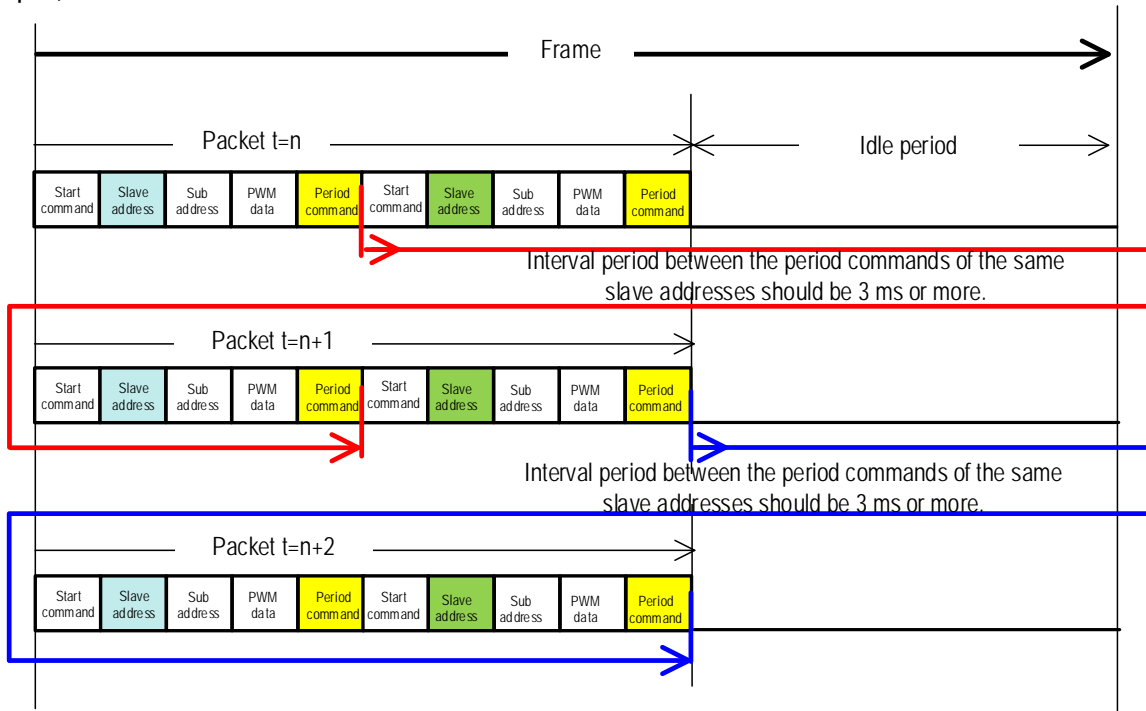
Frame

Packet t=n

Idle period

| Start command | Slave address | Sub address | PWM data | Period command | Start command | Slave address | Sub address | PWM data | Period command |
|---|---|---|---|---|---|---|---|---|---|

Interval period between the period commands of the same slave addresses should be 3 ms or more.

Packet t=n+1

| Start command | Slave address | Sub address | PWM data | Period command | Start command | Slave address | Sub address | PWM data | Period command |
|---|---|---|---|---|---|---|---|---|---|

Interval period between the period commands of the same slave addresses should be 3 ms or more.

Packet t=n+2

| Start command | Slave address | Sub address | PWM data | Period command | Start command | Slave address | Sub address | PWM data | Period command |
|---|---|---|---|---|---|---|---|---|---|